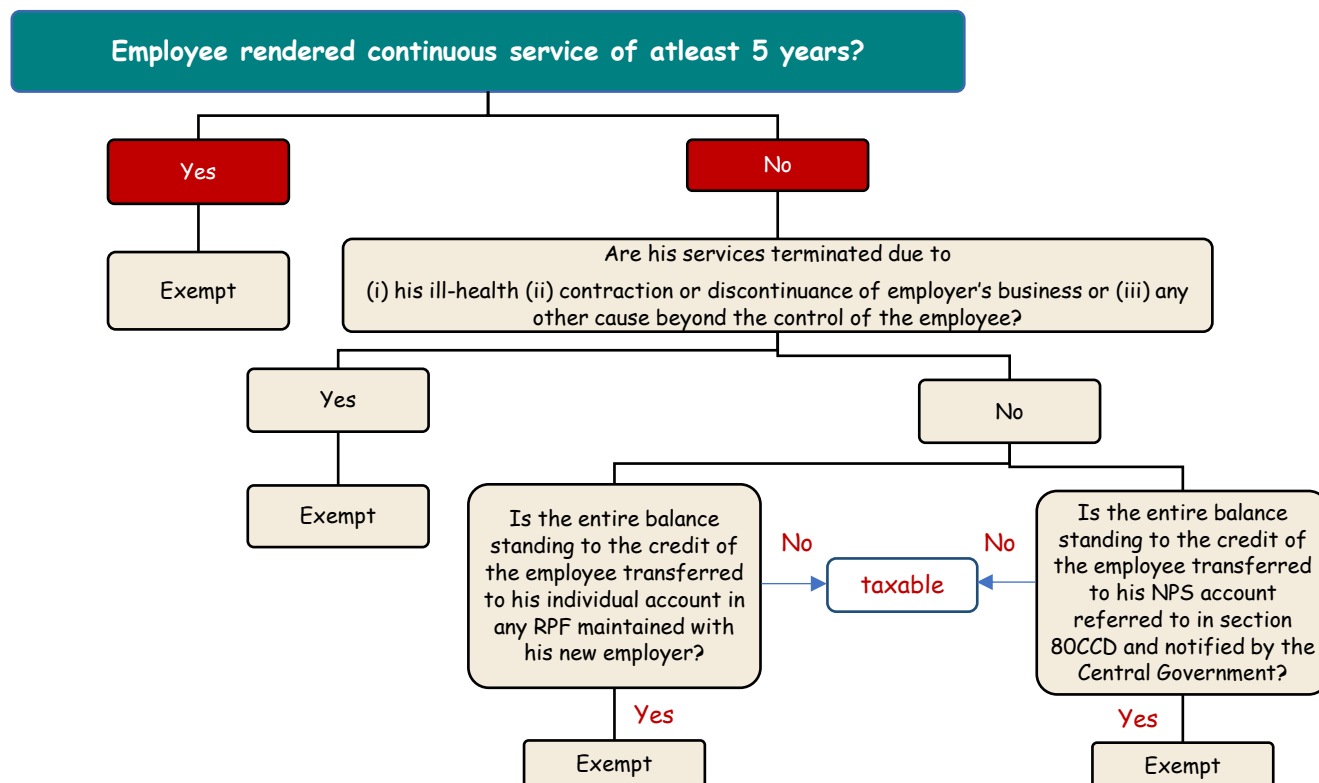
Employee rendered continuous service of atleast 5 years?

Yes

No

Exempt

Are his services terminated due to

(i) his ill-health (ii) contraction or discontinuance of employer's business or (iii) any other cause beyond the control of the employee?

Yes

No

Exempt

Is the entire balance standing to the credit of the employee transferred to his individual account in any RPF maintained with his new employer?

No

taxable

No

Is the entire balance standing to the credit of the employee transferred to his NPS account referred to in section 80CCD and notified by the Central Government?

Yes

Exempt

Yes

Exempt